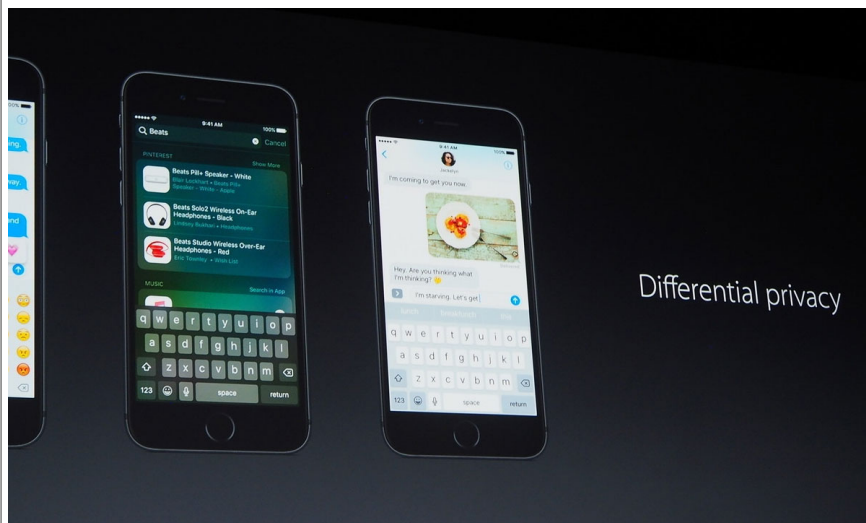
ing.

way.

and

9:41 AM
100%
Beats
Cancel
PINTEREST
Show More
Beats Pill+ Speaker - White
Beats Solo2 Wireless On-Ear Headphones - Black
Beats Studio Wireless Over-Ear Headphones - Red
MUSIC
Search in App
q w e r t y u i o p
a s d f g h j k l
z x c v b n m
123
space
return

9:41 AM
Jackelyn
I'm coming to get you now.
Hey. Are you thinking what I'm thinking?
I'm starving. Let's get
q w e r t y u i o p
a s d f g h j k l
z x c v b n m
123
space
return

Differential privacy